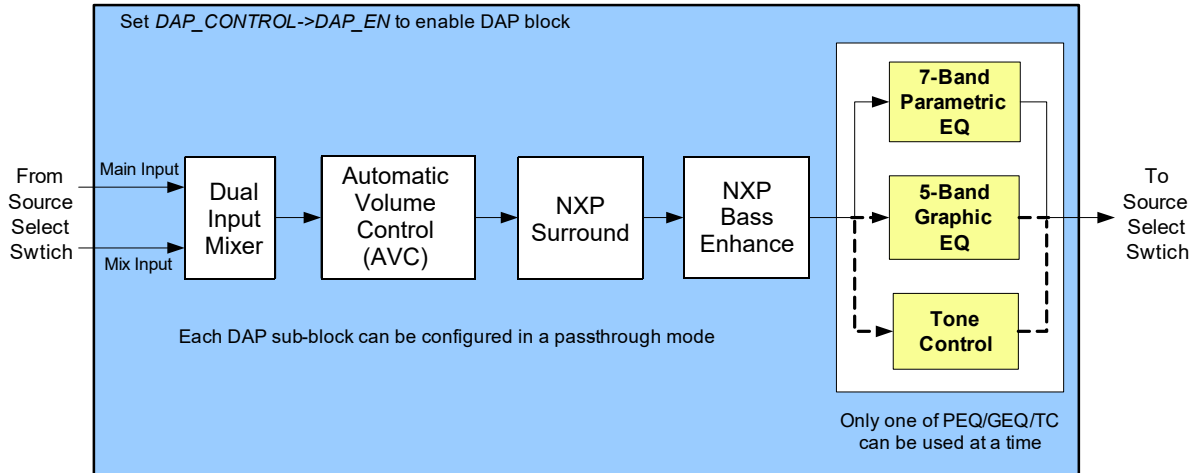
Set DAP_CONTROL->DAP_EN to enable DAP block

From Source Select Swtich

Main Input

Mix Input

Dual Input Mixer

Automatic Volume Control (AVC)

NXP Surround

NXP Bass Enhance

7-Band Parametric EQ

5-Band Graphic EQ

Tone Control

To Source Select Swtich

Each DAP sub-block can be configured in a passthrough mode

Only one of PEQ/GEQ/TC can be used at a time